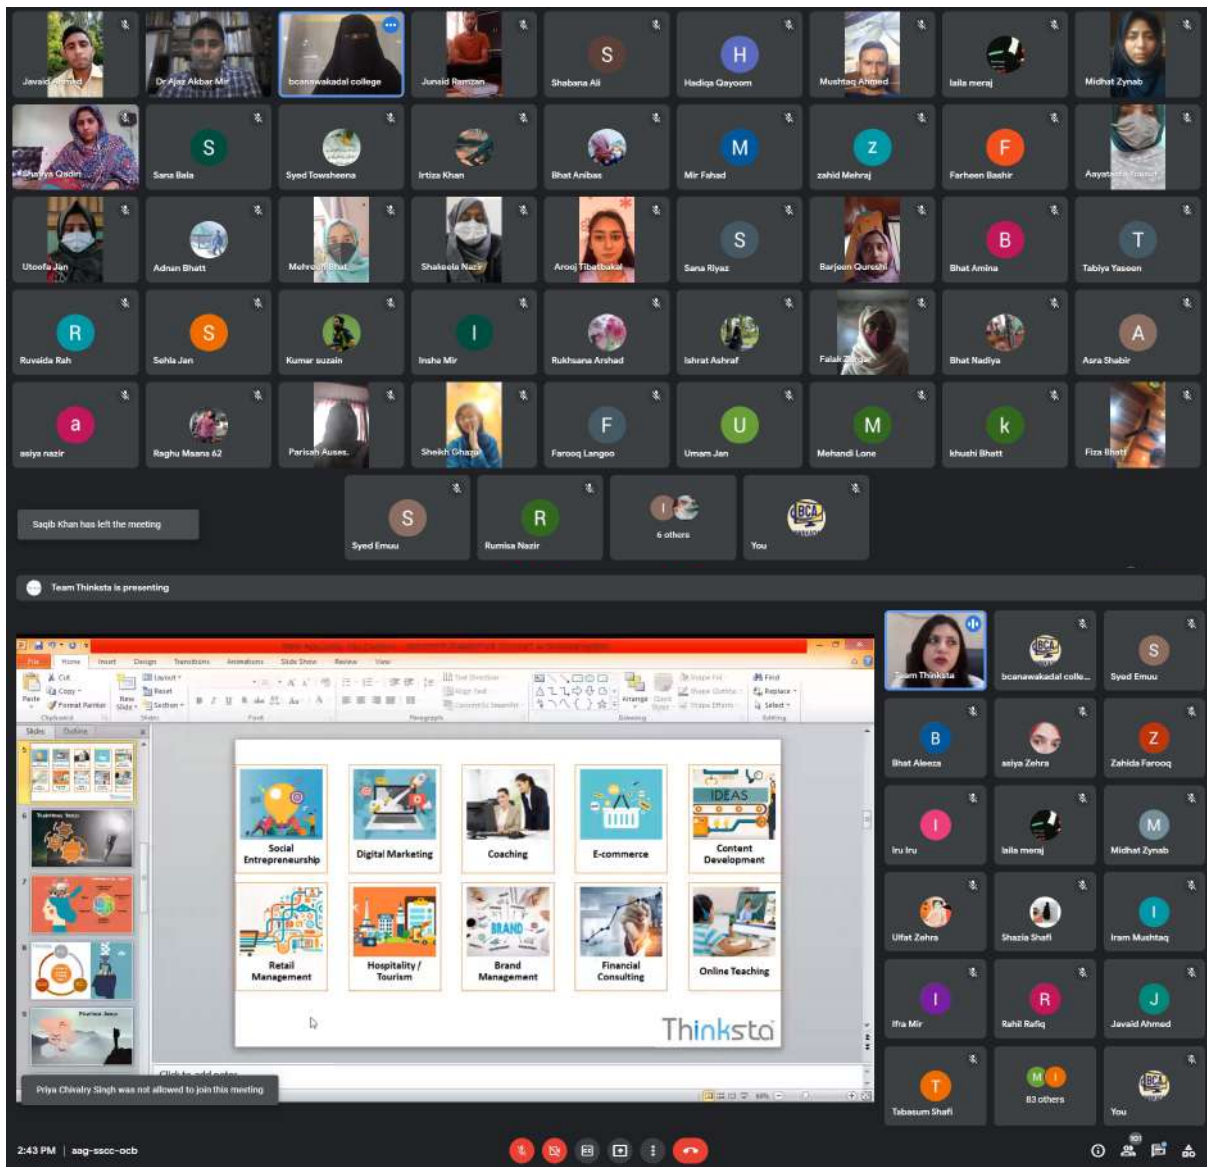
Javaid Ahmad
Dr Ajaz Akbar Mir
bcanawakadal college
Junaid Ramzan
S
Shabana Ali
H
Hadiqa Qayoom
Mushtaq Ahmed
laila meraj
Midhat Zynab
Shazia Qadiri
S
Sana Bala
Syed Towsheena
Irtiza Khan
Bhat Anibas
M
Mir Fahad
Z
zahid Mehraj
F
Farheen Bashir
Aayat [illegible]
Utoofa Jan
Adnan Bhatt
Mehreen Bhat
Shakeela Nazir
Arooj Tibetbakal
S
Sana Riyaz
Barjees Qureshi
B
Bhat Amina
T
Tabiya Yaseen
R
Ruvaida Rah
S
Sehla Jan
Kumar suzain
I
Insha Mir
Rukhsana Arshad
Ishrat Ashraf
Falak Zahra
Bhat Nadiya
A
Asra Shabir
a
asiya nazir
Raghu Msans 62
Parisah Ausas
Sheikh Ghazal
F
Farooq Langoo
U
Umam Jan
M
Mehandi Lone
k
khushi Bhatt
Fiza Bhatt
Saqib Khan has left the meeting
S
Syed Emuu
R
Rumisa Nazir
6 others
You
Team Thinksta is presenting

Social Entrepreneurship
Digital Marketing
Coaching
E-commerce
IDEAS
Content Development
Social
Retail Management
Hospitality / Tourism
BRAND
Brand Management
Financial Consulting
Online Teaching
Thinksta

Team Thinksta
bcanawakadal colle...
S
Syed Emuu
B
Bhat Aleeza
asiya Zehra
Z
Zahida Farooq
I
Iru Iru
laila meraj
M
Midhat Zynab
Ulfat Zehra
Shazia Shafi
I
Iram Mushtaq
I
Ifra Mir
R
Rahil Rafiq
J
Javaid Ahmed
T
Tabasum Shafi
83 others
You
Priya Chivalry Singh was not allowed to join this meeting
2:43 PM | aag-sscc-ocb
101